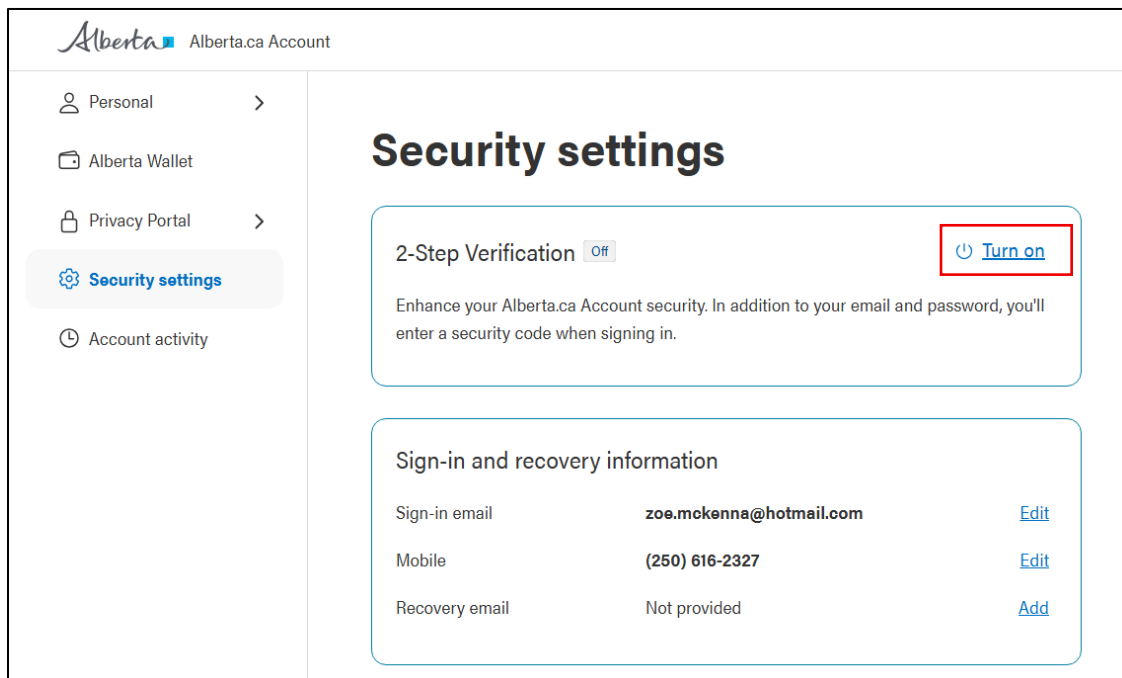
Alberta Alberta.ca Account

Personal

Alberta Wallet

Privacy Portal

Security settings

Account activity

Security settings

2-Step Verification Off

Turn on

Enhance your Alberta.ca Account security. In addition to your email and password, you'll enter a security code when signing in.

Sign-in and recovery information

| Sign-in email | zoe.mckenna@hotmail.com | Edit |
|---|---|---|
| Mobile | (250) 616-2327 | Edit |
| Recovery email | Not provided | Add |